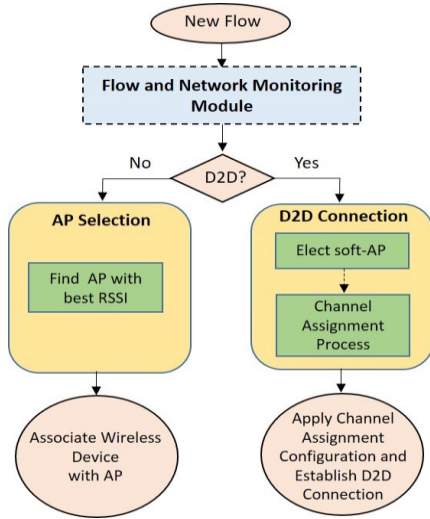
New Flow

Flow and Network Monitoring Module

No

D2D?

Yes

AP Selection

Find AP with best RSSI

D2D Connection

Elect soft-AP

Channel Assignment Process

Associate Wireless Device with AP

Apply Channel Assignment Configuration and Establish D2D Connection